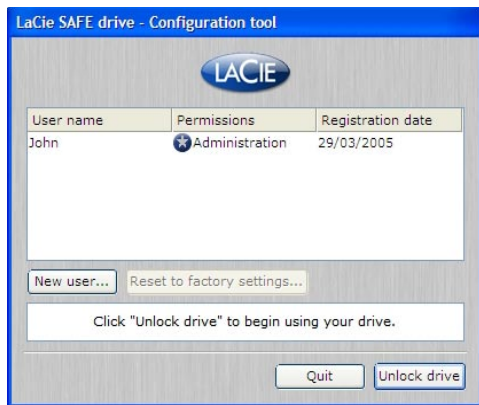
LaCie SAFE drive - Configuration tool

LACIE

| User name | Permissions | Registration date |
|---|---|---|
| John | Administration | 29/03/2005 |

New user...

Reset to factory settings...

Click "Unlock drive" to begin using your drive.

Quit

Unlock drive